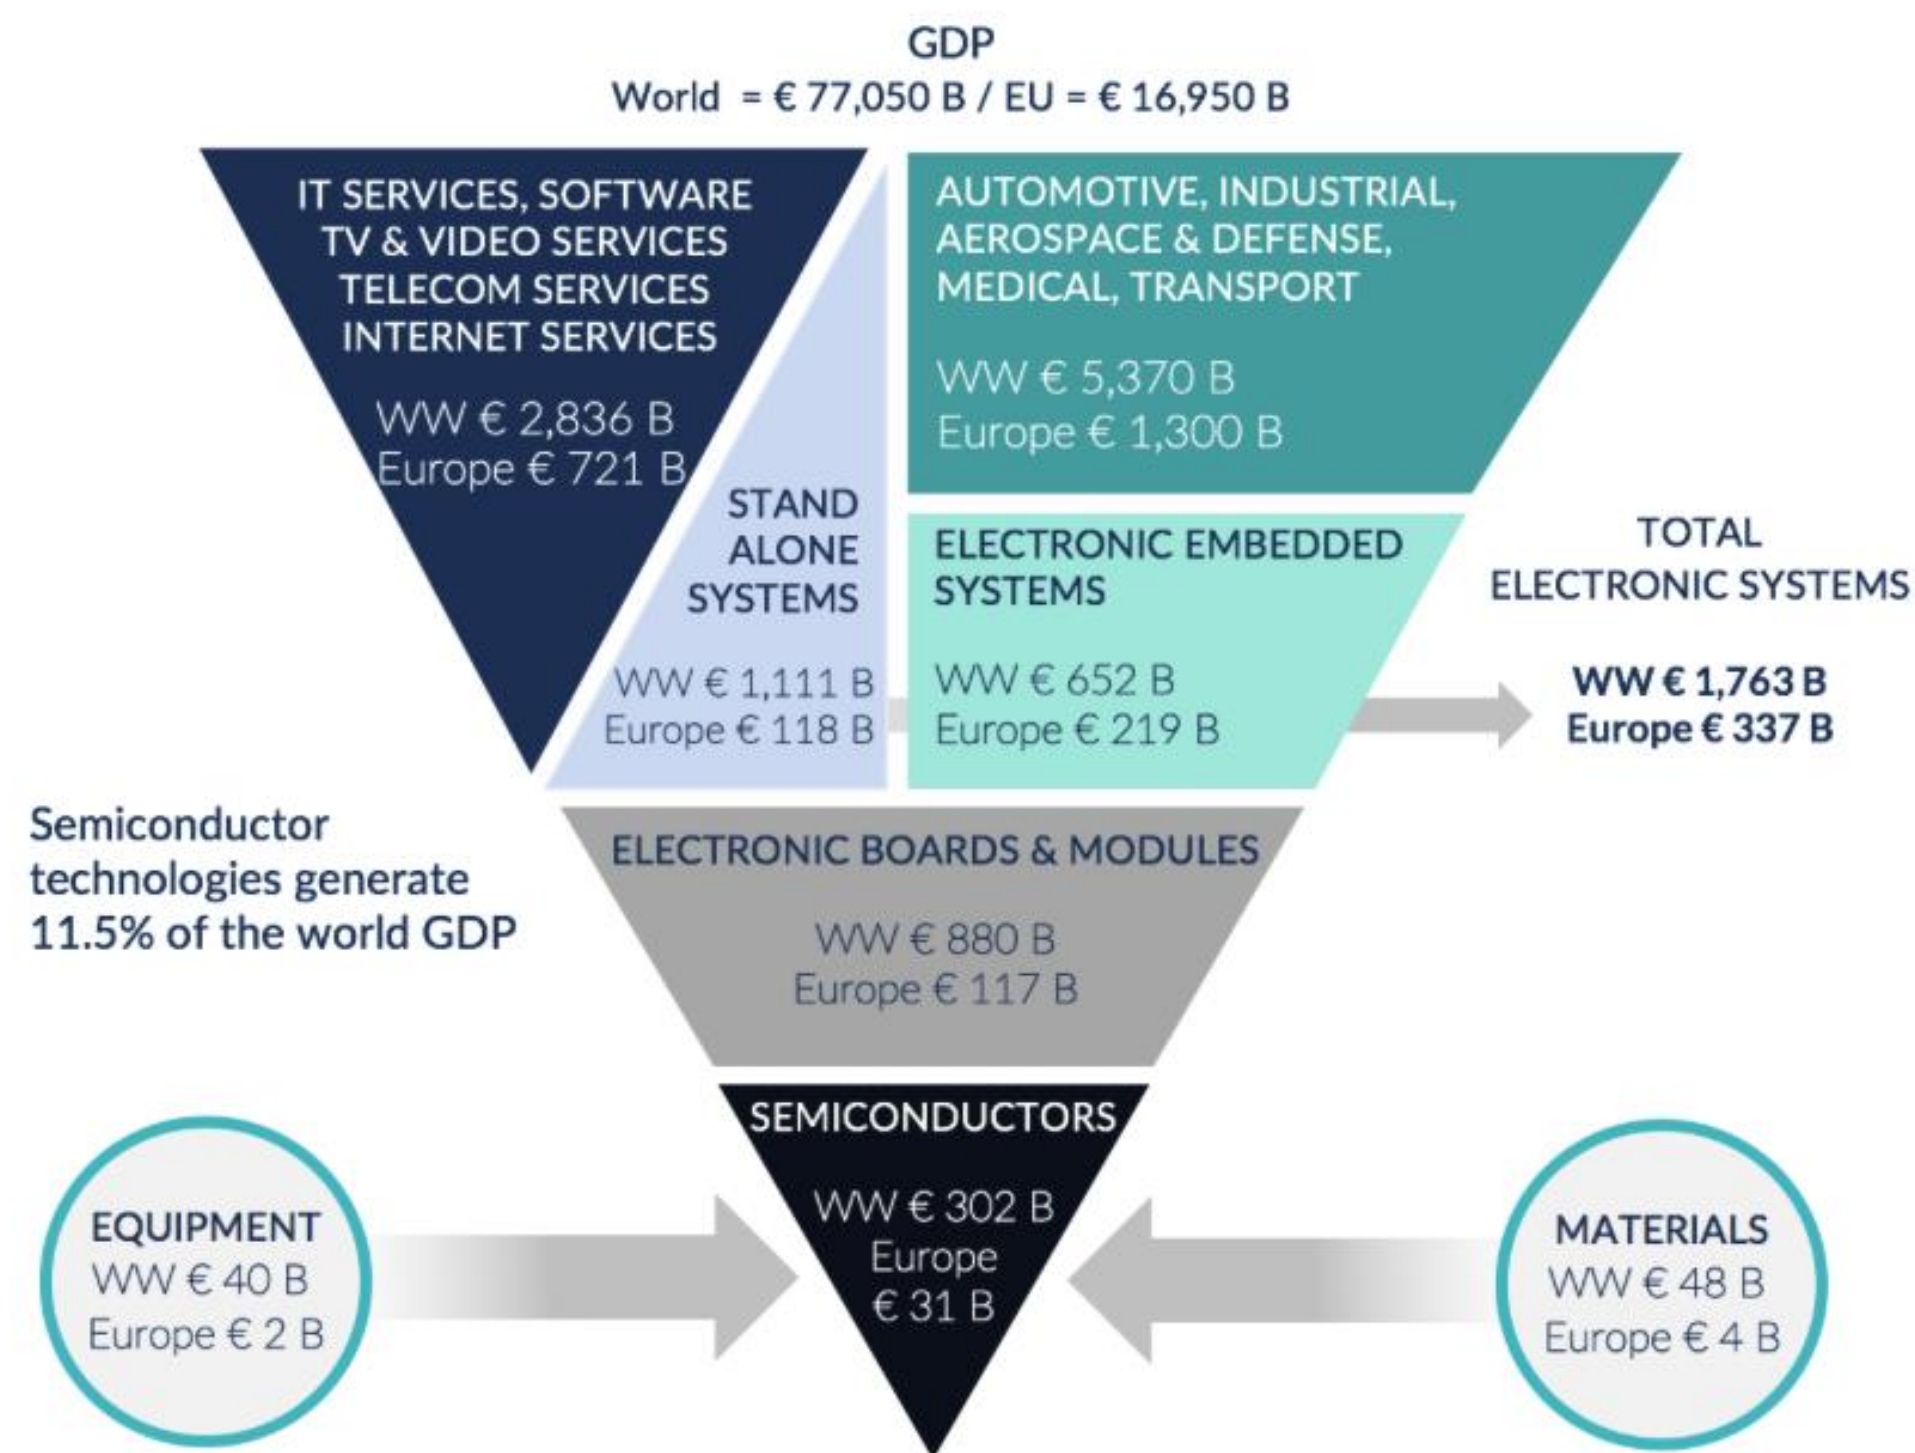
GDP
World = € 77,050 B / EU = € 16,950 B

IT SERVICES, SOFTWARE
TV & VIDEO SERVICES
TELECOM SERVICES
INTERNET SERVICES

WW € 2,836 B
Europe € 721 B

AUTOMOTIVE, INDUSTRIAL, AEROSPACE & DEFENSE, MEDICAL, TRANSPORT

WW € 5,370 B
Europe € 1,300 B

STAND ALONE SYSTEMS

WW € 1,111 B
Europe € 118 B

ELECTRONIC EMBEDDED SYSTEMS

WW € 652 B
Europe € 219 B

TOTAL ELECTRONIC SYSTEMS

WW € 1,763 B
Europe € 337 B

Semiconductor technologies generate 11.5% of the world GDP

ELECTRONIC BOARDS & MODULES

WW € 880 B
Europe € 117 B

SEMICONDUCTORS

WW € 302 B
Europe
€ 31 B

EQUIPMENT
WW € 40 B
Europe € 2 B

MATERIALS
WW € 48 B
Europe € 4 B